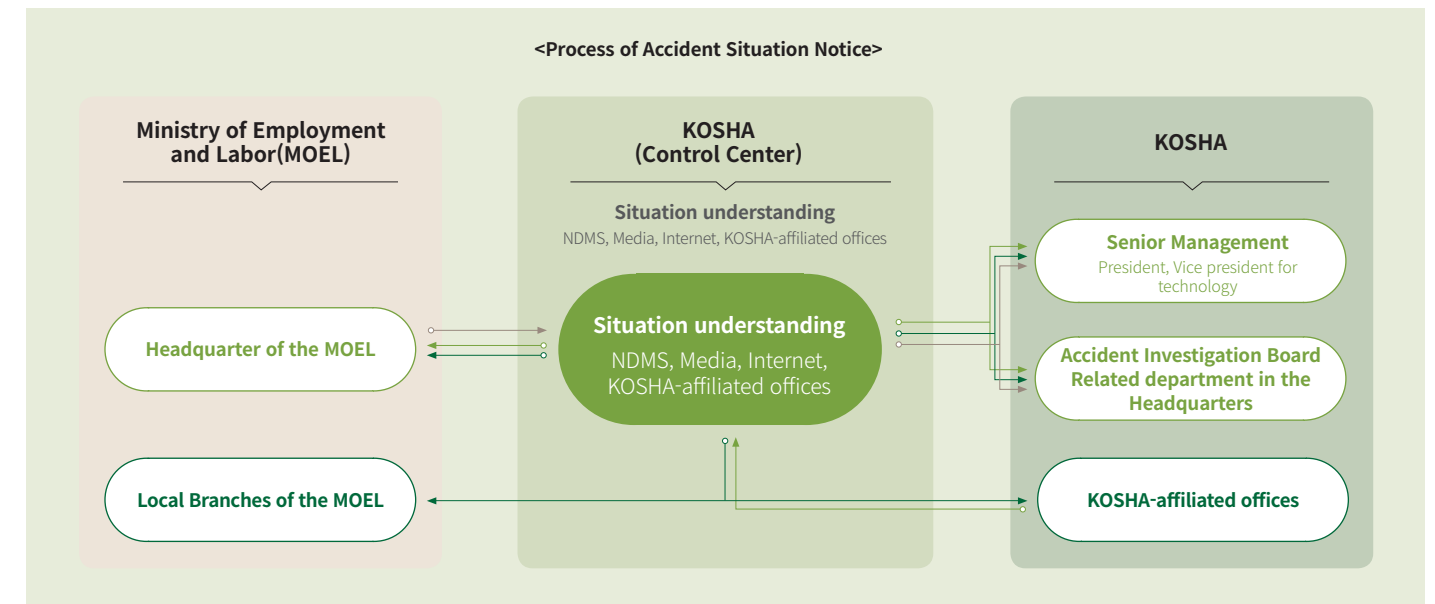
<Process of Accident Situation Notice>

Ministry of Employment and Labor(MOEL)

KOSHA (Control Center)

KOSHA

Situation understanding
NDMS, Media, Internet, KOSHA-affiliated offices

Senior Management
President, Vice president for technology

Headquarter of the MOEL

Situation understanding
NDMS, Media, Internet, KOSHA-affiliated offices

Accident Investigation Board Related department in the Headquarters

Local Branches of the MOEL

KOSHA-affiliated offices